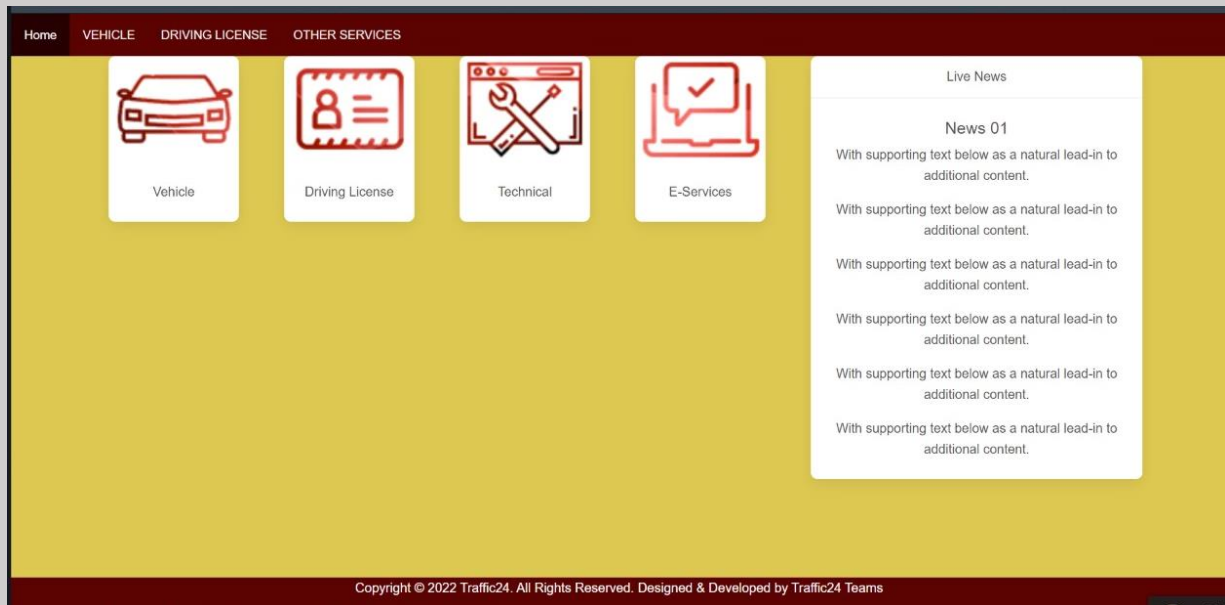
Home VEHICLE DRIVING LICENSE OTHER SERVICES

Vehicle

Driving License

Technical

E-Services

Live News

News 01

With supporting text below as a natural lead-in to additional content.

With supporting text below as a natural lead-in to additional content.

With supporting text below as a natural lead-in to additional content.

With supporting text below as a natural lead-in to additional content.

With supporting text below as a natural lead-in to additional content.

With supporting text below as a natural lead-in to additional content.

Copyright © 2022 Traffic24. All Rights Reserved. Designed & Developed by Traffic24 Teams